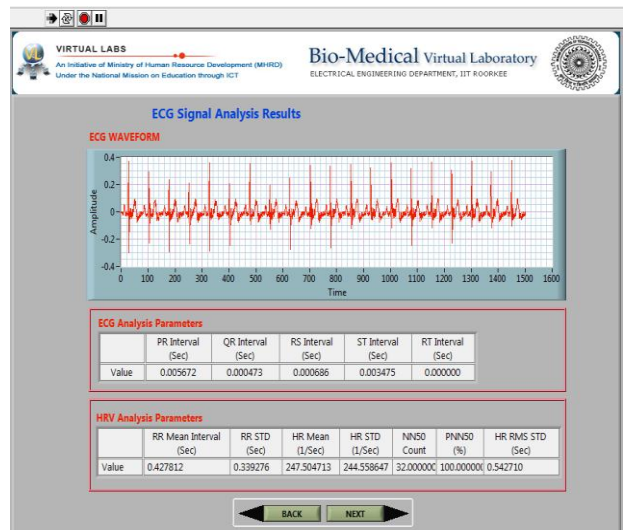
VIRTUAL LABS
An Initiative of Ministry of Human Resource Development (MHRD)
Under the National Mission on Education through ICT

Bio-Medical Virtual Laboratory
ELECTRICAL ENGINEERING DEPARTMENT, IIT ROORKEE

ECG Signal Analysis Results

ECG WAVEFORM

Amplitude
0.4
0.2
0
-0.2
-0.4
0 100 200 300 400 500 600 700 800 900 1000 1100 1200 1300 1400 1500 1600
Time

ECG Analysis Parameters

| | PR Interval (Sec) | QR Interval (Sec) | RS Interval (Sec) | ST Interval (Sec) | RT Interval (Sec) |
|---|---|---|---|---|---|
| Value | 0.005672 | 0.000473 | 0.000686 | 0.003475 | 0.000000 |

HRV Analysis Parameters

| | RR Mean Interval (Sec) | RR STD (Sec) | HR Mean (1/Sec) | HR STD (1/Sec) | NN50 Count | PNN50 (%) | HR RMS STD (Sec) |
|---|---|---|---|---|---|---|---|
| Value | 0.427812 | 0.339276 | 247.504713 | 244.558647 | 32.000000 | 100.000000 | 0.542710 |

BACK NEXT